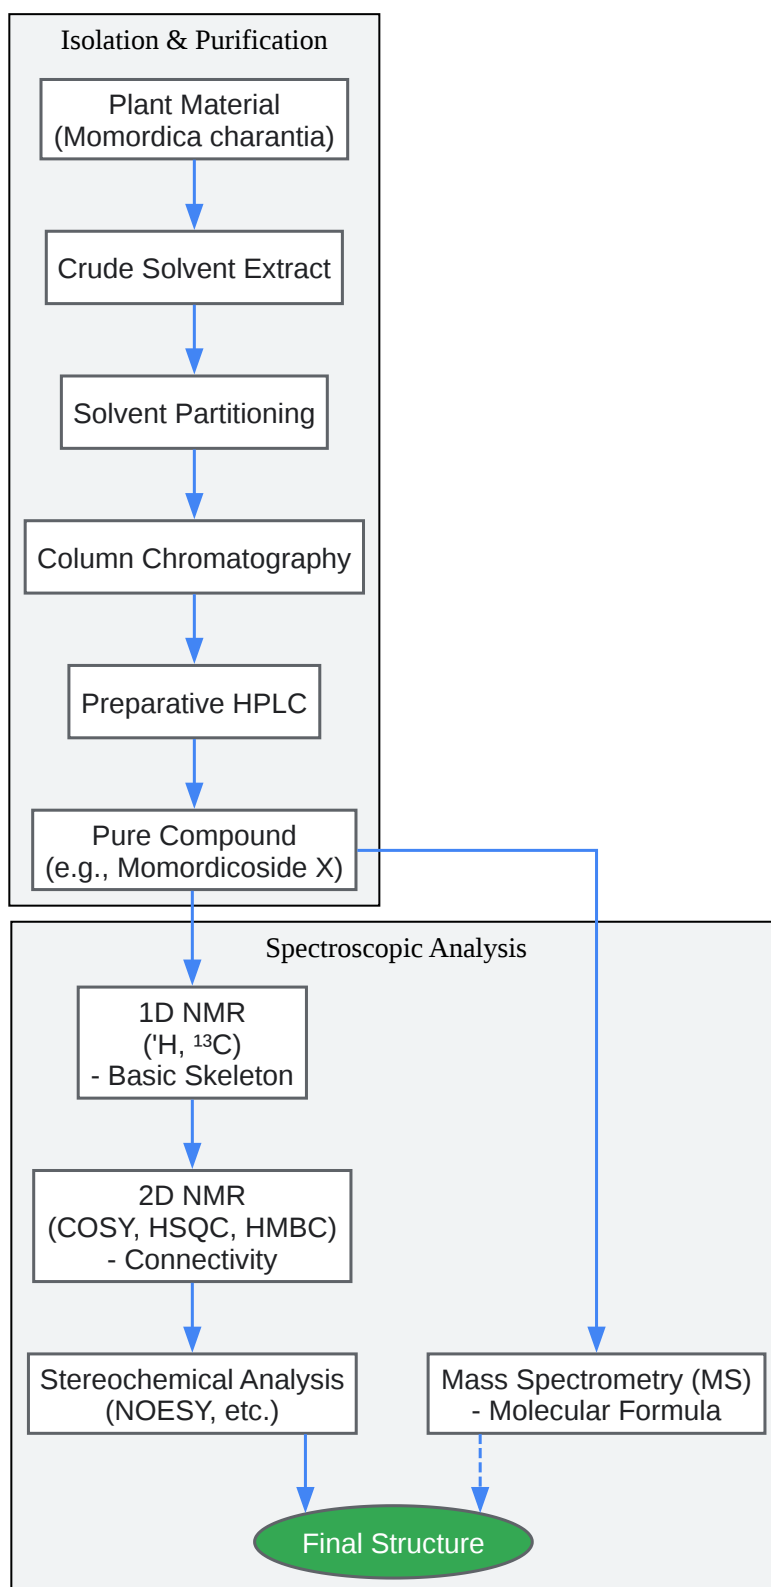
Isolation & Purification

Plant Material
(Momordica charantia)

Crude Solvent Extract

Solvent Partitioning

Column Chromatography

Preparative HPLC

Pure Compound
(e.g., Momordicoside X)

Spectroscopic Analysis

1D NMR
($^1$H, $^{13}$C)
- Basic Skeleton

2D NMR
(COSY, HSQC, HMBC)
- Connectivity

Stereochemical Analysis
(NOESY, etc.)

Mass Spectrometry (MS)
- Molecular Formula

Final Structure